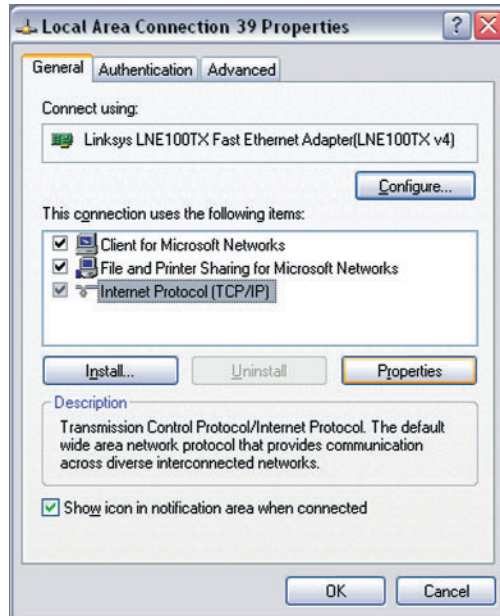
Local Area Connection 39 Properties

?

General Authentication Advanced

Connect using:

Linksys LNE100TX Fast Ethernet Adapter(LNE100TX v4)

Configure...

This connection uses the following items:

Client for Microsoft Networks
File and Printer Sharing for Microsoft Networks
Internet Protocol (TCP/IP)

Install... Uninstall Properties

Description

Transmission Control Protocol/Internet Protocol. The default wide area network protocol that provides communication across diverse interconnected networks.

Show icon in notification area when connected

OK Cancel